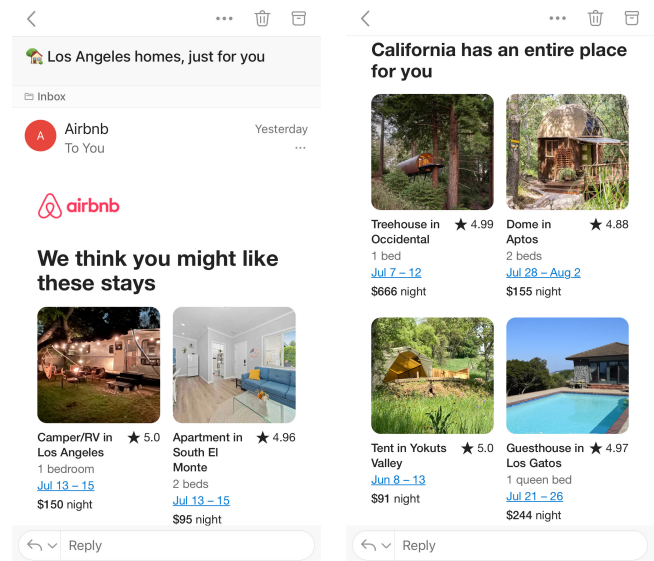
🏡 Los Angeles homes, just for you

Inbox

A Airbnb
To You
Yesterday

airbnb

We think you might like these stays

Camper/RV in Los Angeles ★ 5.0
1 bedroom
Jul 13 – 15
$150 night

Apartment in South El Monte ★ 4.96
2 beds
Jul 13 – 15
$95 night

Reply

California has an entire place for you

Treehouse in Occidental ★ 4.99
1 bed
Jul 7 – 12
$666 night

Dome in Aptos ★ 4.88
2 beds
Jul 28 – Aug 2
$155 night

Tent in Yokuts Valley ★ 5.0
Jun 8 – 13
$91 night

Guesthouse in Los Gatos ★ 4.97
1 queen bed
Jul 21 – 26
$244 night

Reply